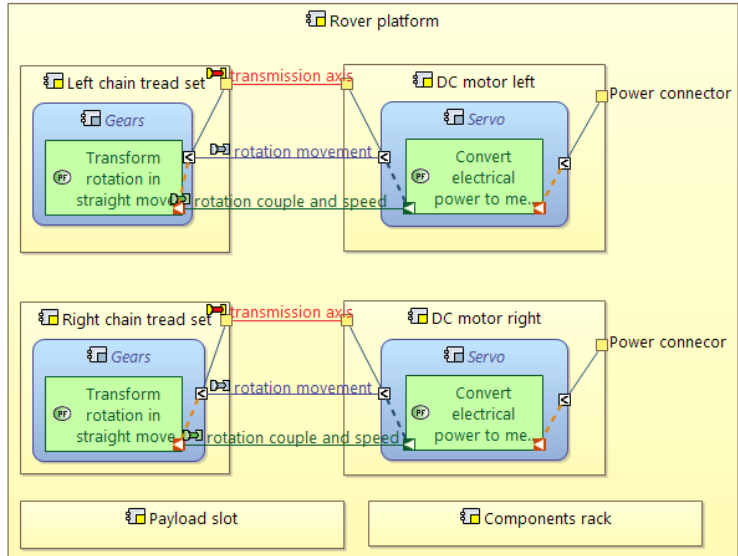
Rover platform

Left chain tread set
Gears
Transform rotation in straight move

transmission axis
rotation movement
rotation couple and speed

DC motor left
Servo
Convert electrical power to me.

Power connector

Right chain tread set
Gears
Transform rotation in straight move

transmission axis
rotation movement
rotation couple and speed

DC motor right
Servo
Convert electrical power to me.

Power connecor

Payload slot

Components rack